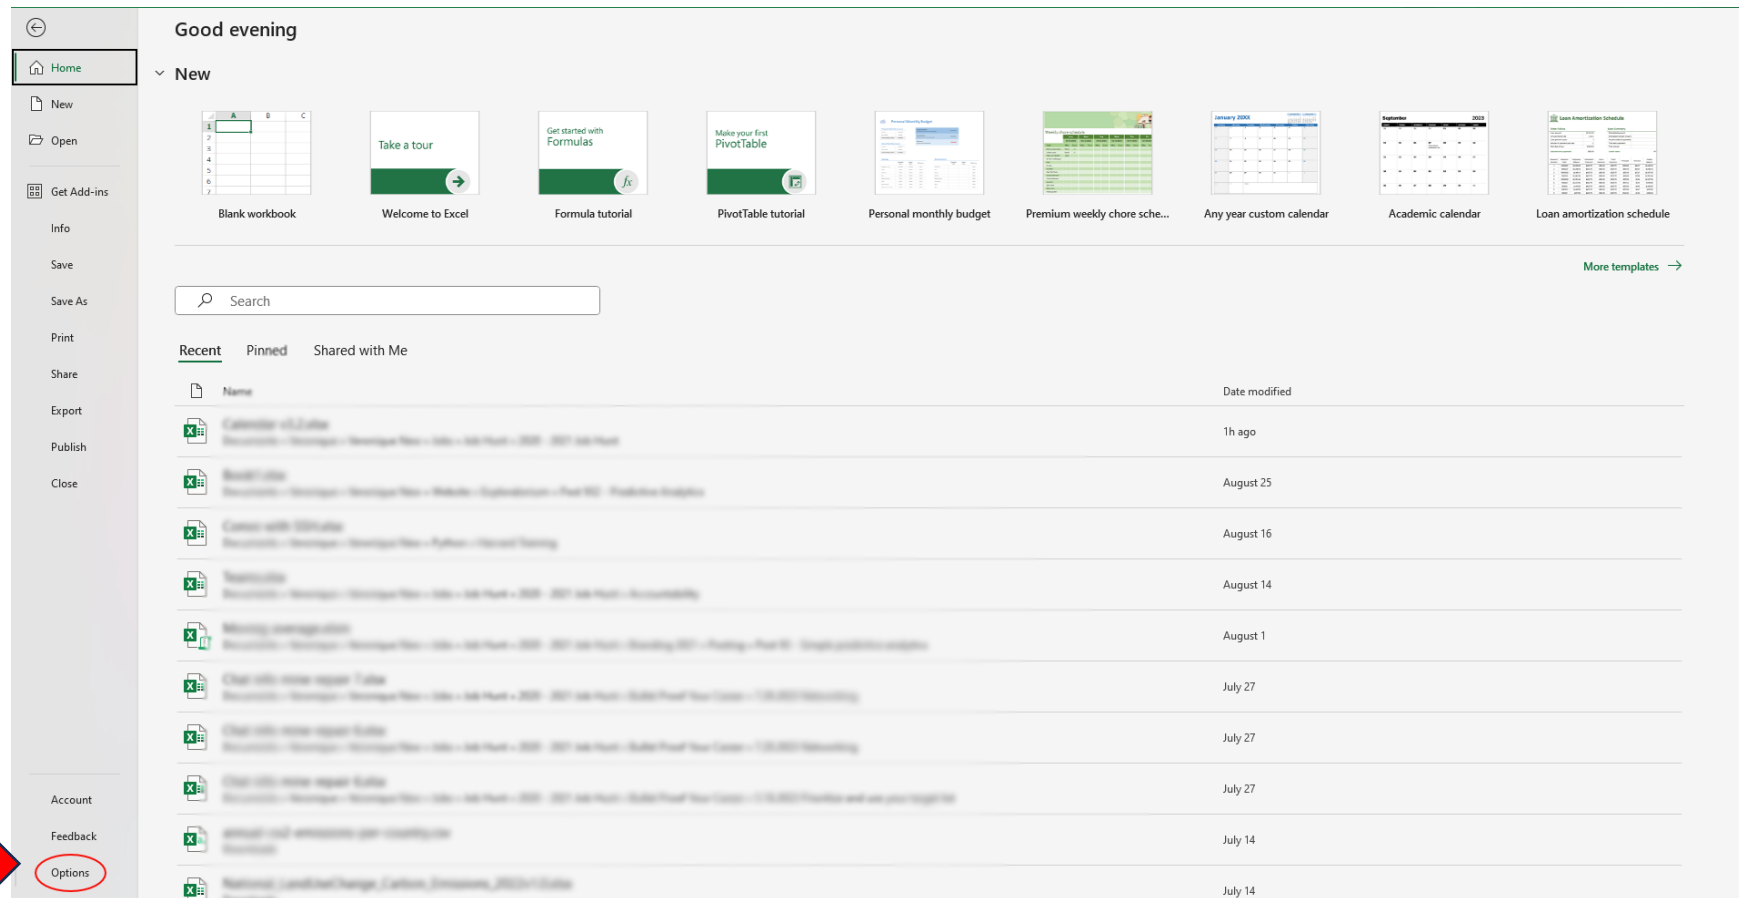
Home
New
Open
Get Add-ins
Info
Save
Save As
Print
Share
Export
Publish
Close
Account
Feedback
Options

Good evening

New

Blank workbook
Take a tour
Welcome to Excel
Get started with Formulas
Formula tutorial
Make your first PivotTable
PivotTable tutorial
Personal monthly budget
Premium weekly chore sche...
Any year custom calendar
Academic calendar
Loan amortization schedule

More templates

Search

Recent Pinned Shared with Me

Name Date modified

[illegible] 1h ago
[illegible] August 25
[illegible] August 16
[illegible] August 14
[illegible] August 1
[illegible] July 27
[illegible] July 27
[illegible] July 27
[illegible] July 14
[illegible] July 14